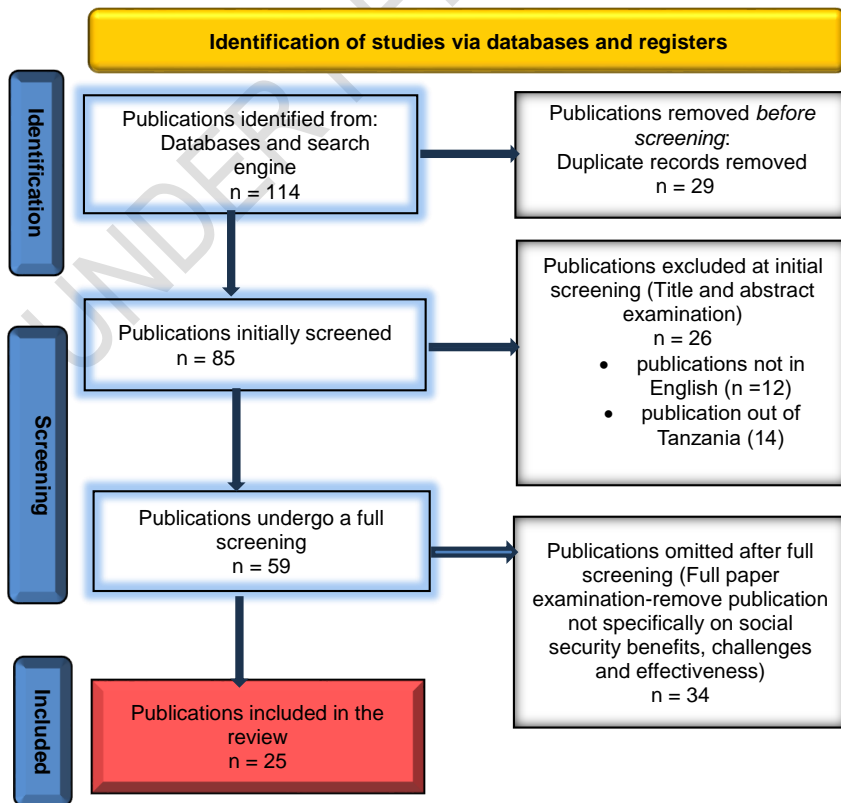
Identification of studies via databases and registers

Identification

Publications identified from: Databases and search engine n = 114

Publications removed *before screening*: Duplicate records removed n = 29

Publications initially screened n = 85

Publications excluded at initial screening (Title and abstract examination) n = 26

- publications not in English (n =12)
- publication out of Tanzania (14)

Screening

Publications undergo a full screening n = 59

Publications omitted after full screening (Full paper examination-remove publication not specifically on social security benefits, challenges and effectiveness) n = 34

Included

Publications included in the review n = 25

UNDER